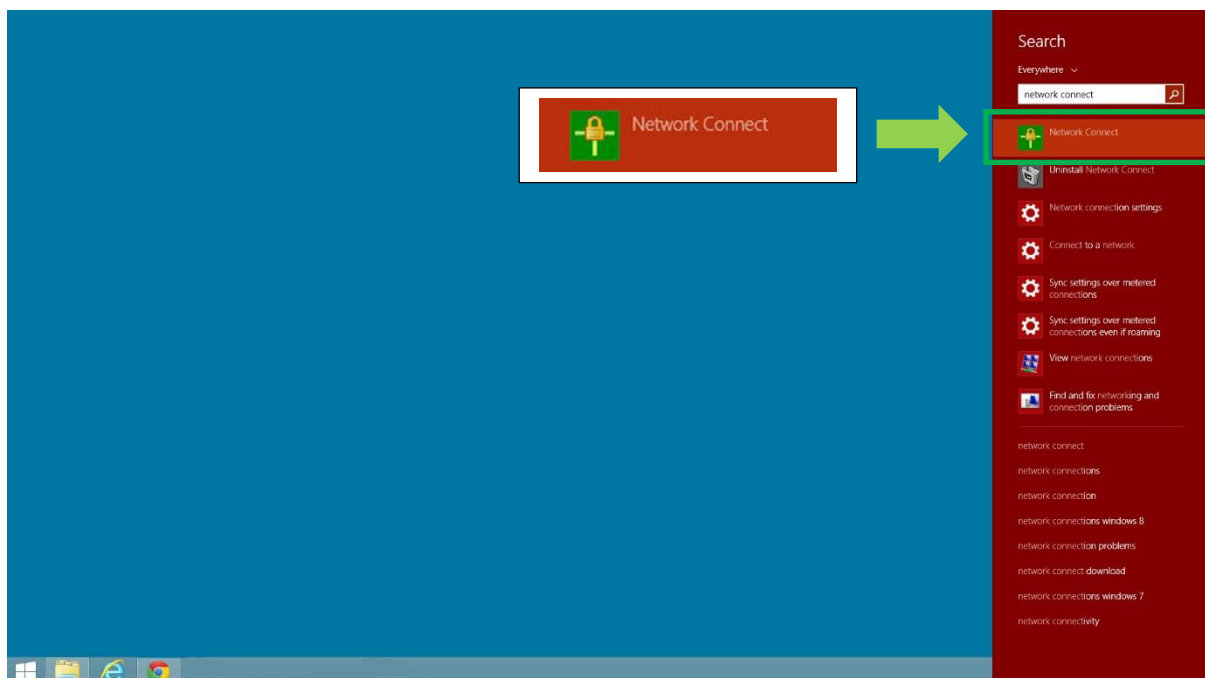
Network Connect

Search

Everywhere

network connect

Network Connect

Uninstall Network Connect

Network connection settings

Connect to a network

Sync settings over metered connections

Sync settings over metered connections even if roaming

View network connections

Find and fix networking and connection problems

network connect

network connections

network connection

network connections windows 8

network connection problems

network connect download

network connections windows 7

network connectivity